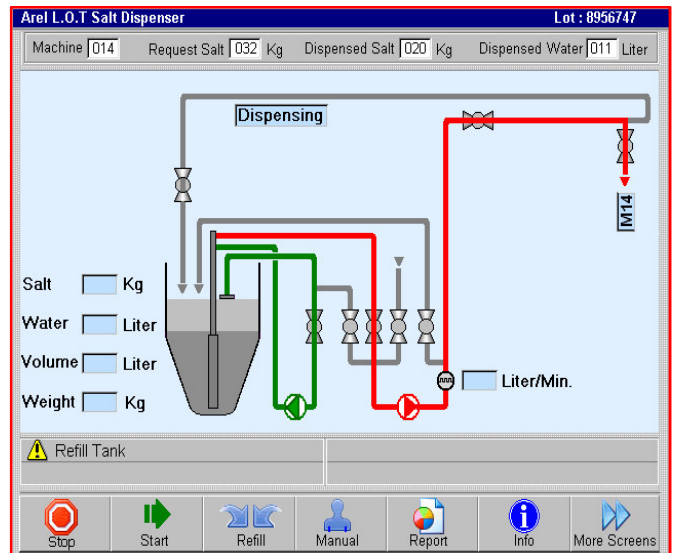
Arel L.O.T Salt Dispenser

Lot : 8956747

Machine 014 Request Salt 032 Kg Dispensed Salt 020 Kg Dispensed Water 011 Liter

Dispensing

M14

Salt Kg

Water Liter

Volume Liter

Weight Kg

Liter/Min.

Refill Tank

Stop

Start

Refill

Manual

Report

Info

More Screens